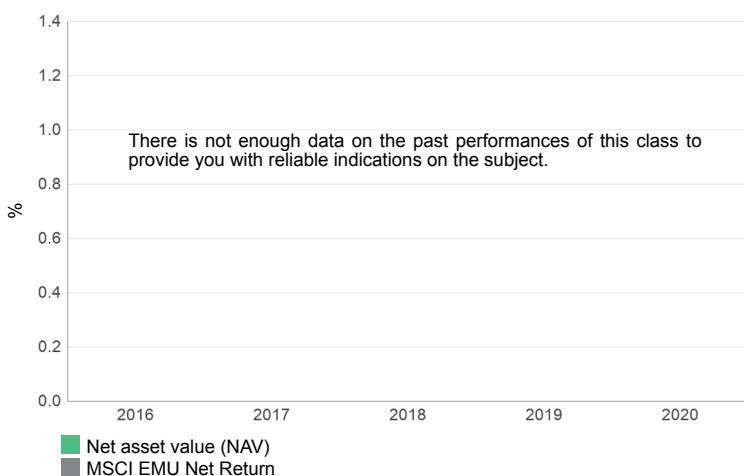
1.4
1.2
1.0
0.8
0.6
0.4
0.2
0.0
%

There is not enough data on the past performances of this class to provide you with reliable indications on the subject.

2016
2017
2018
2019
2020

Net asset value (NAV)
MSCI EMU Net Return